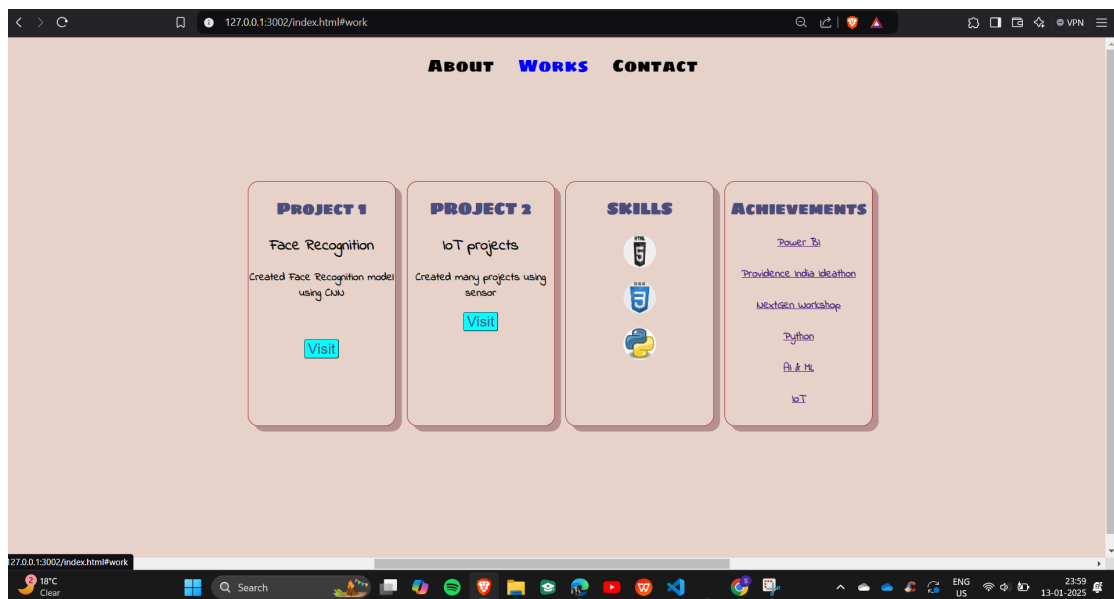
127.0.0.1:3002/index.html#work

VPN

About Works Contact

Project 1

Face Recognition

Created Face Recognition model using CNN

Visit

PROJECT 2

IoT projects

Created many projects using sensor

Visit

SKILLS

HTML 5

CSS 3

Achievements

Power Bi

Providence India Ideathon

NextGen Workshop

Python

AI & ML

IoT

127.0.0.1:3002/index.html#work

2 18°C Clear

Search

ENG US

23:59 13-01-2025